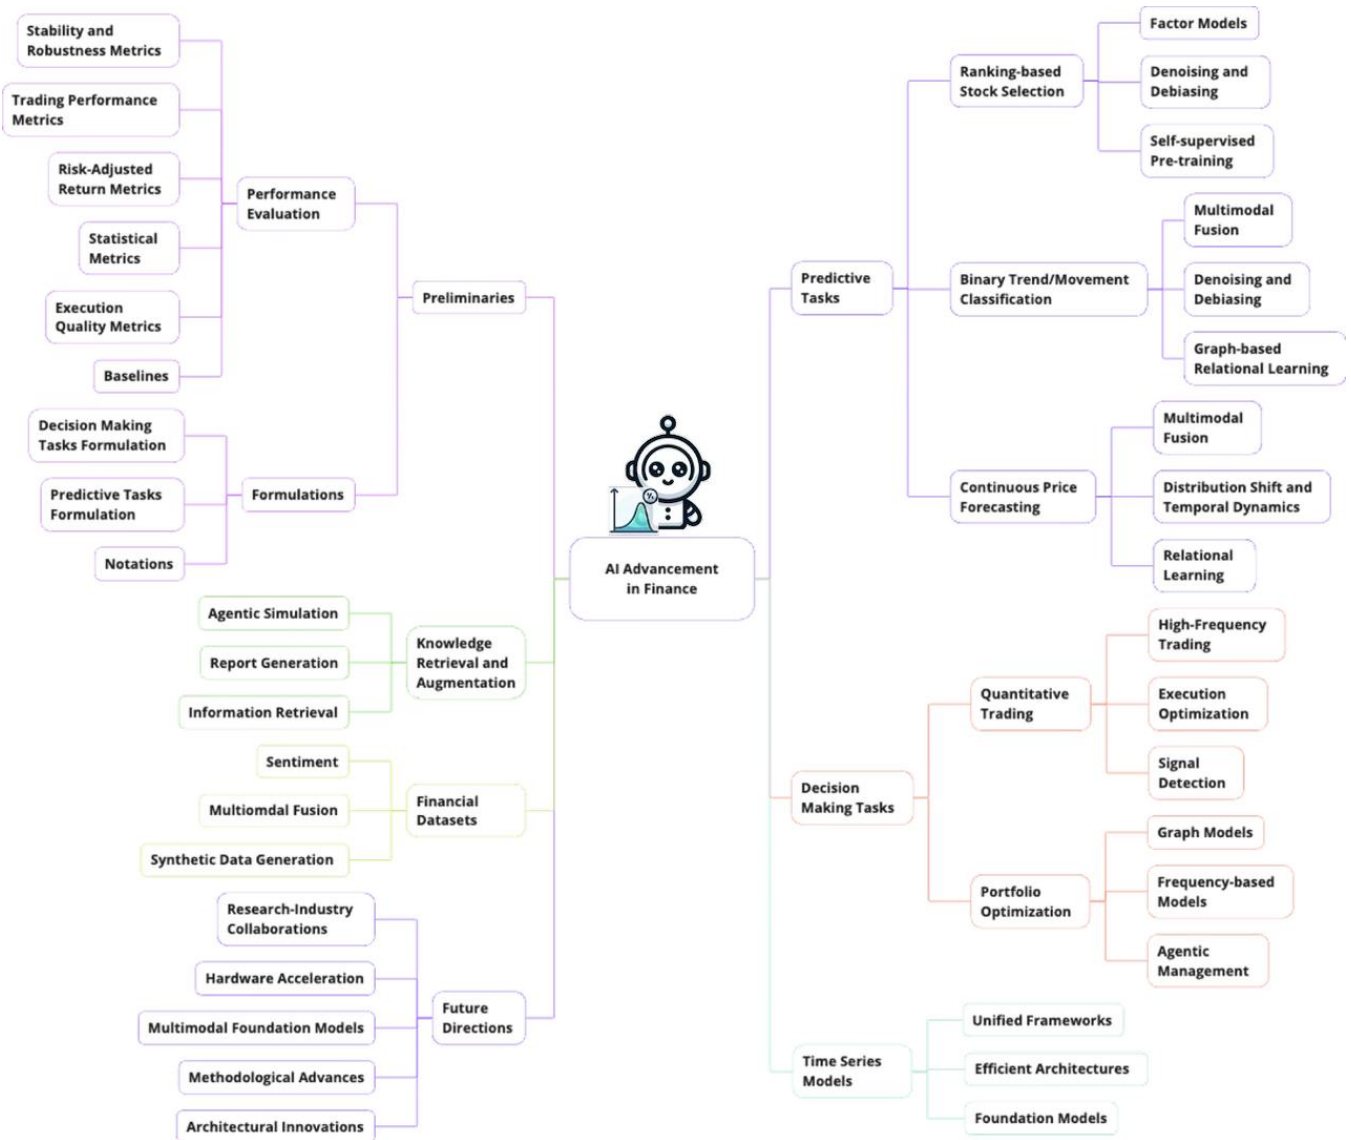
Stability and Robustness Metrics

Trading Performance Metrics

Risk-Adjusted Return Metrics

Statistical Metrics

Execution Quality Metrics

Baselines

Performance Evaluation

Preliminaries

Decision Making Tasks Formulation

Predictive Tasks Formulation

Notations

Formulations

Agentic Simulation

Report Generation

Information Retrieval

Knowledge Retrieval and Augmentation

Sentiment

Multiomdal Fusion

Synthetic Data Generation

Financial Datasets

Research-Industry Collaborations

Hardware Acceleration

Multimodal Foundation Models

Methodological Advances

Architectural Innovations

Future Directions

AI Advancement in Finance

Predictive Tasks

Ranking-based Stock Selection

Factor Models

Denoising and Debiasing

Self-supervised Pre-training

Binary Trend/Movement Classification

Multimodal Fusion

Denoising and Debiasing

Graph-based Relational Learning

Continuous Price Forecasting

Multimodal Fusion

Distribution Shift and Temporal Dynamics

Relational Learning

Decision Making Tasks

Quantitative Trading

High-Frequency Trading

Execution Optimization

Signal Detection

Portfolio Optimization

Graph Models

Frequency-based Models

Agentic Management

Time Series Models

Unified Frameworks

Efficient Architectures

Foundation Models